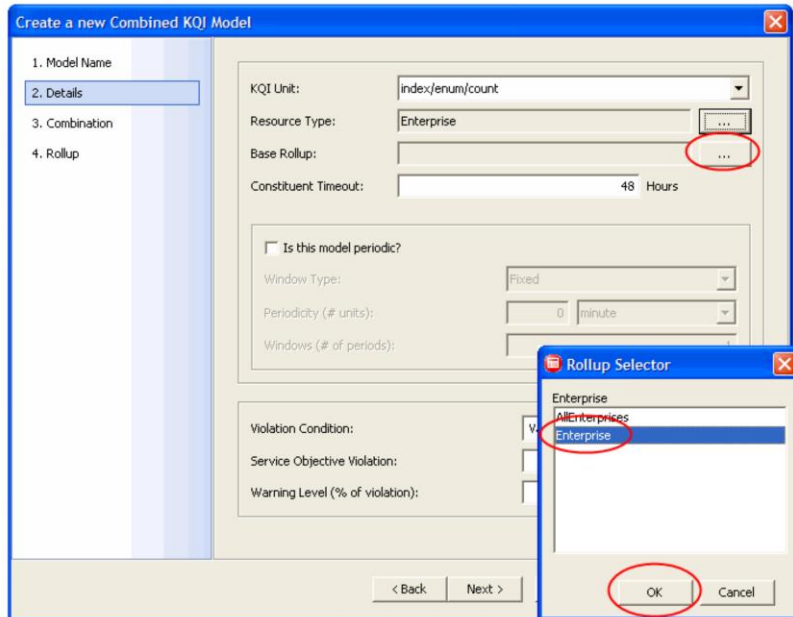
Create a new Combined KQI Model

1. Model Name
2. Details
3. Combination
4. Rollup

KQI Unit: index/enum/count
Resource Type: Enterprise ...
Base Rollup: ...
Constituent Timeout: 48 Hours

Is this model periodic?
Window Type: Fixed
Periodicity (# units): 0 minute
Windows (# of periods):

Violation Condition: V
Service Objective Violation:
Warning Level (% of violation):

< Back Next >

Rollup Selector
Enterprise
AllEnterprises
Enterprise
OK Cancel